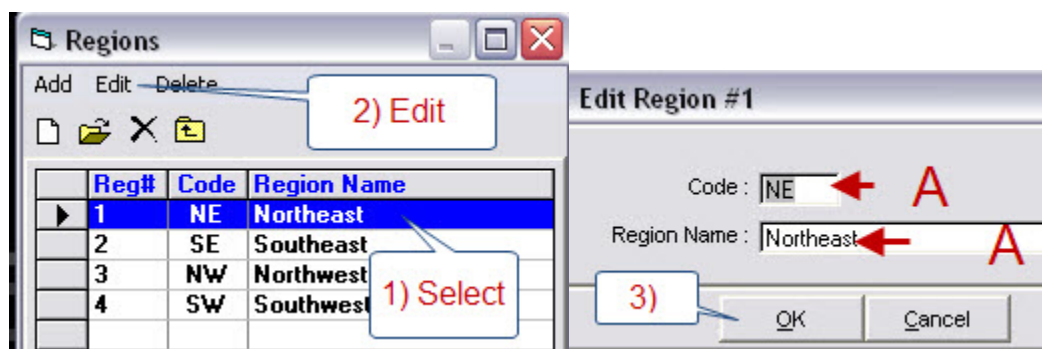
Regions

Add Edit Delete

2) Edit

| Reg# | Code | Region Name |
|---|---|---|
| 1 | NE | Northeast |
| 2 | SE | Southeast |
| 3 | NW | Northwest |
| 4 | SW | Southwest |

1) Select

Edit Region #1

Code : NE

A

Region Name : Northeast

A

3)

OK

Cancel